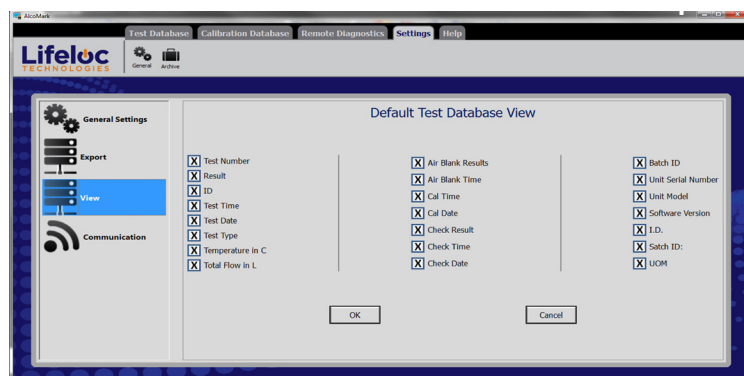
AlcoMark

Test Database Calibration Database Remote Diagnostics Settings Help

Lifeloc TECHNOLOGIES

General Archive

General Settings

Export

View

Communication

Default Test Database View

X Test Number
X Result
X ID
X Test Time
X Test Date
X Test Type
X Temperature in C
X Total Flow in L

X Air Blank Results
X Air Blank Time
X Cal Time
X Cal Date
X Check Result
X Check Time
X Check Date

X Batch ID
X Unit Serial Number
X Unit Model
X Software Version
X I.D.
X Satch ID:
X UOM

OK

Cancel